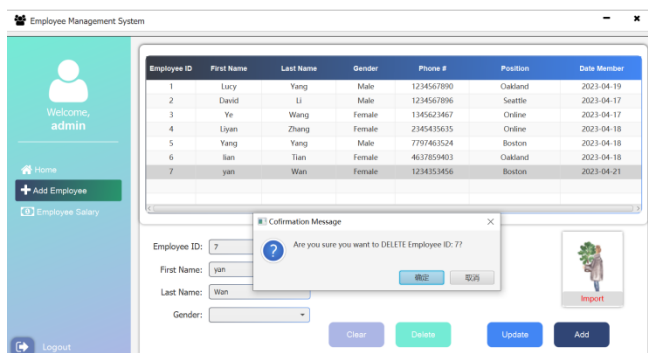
Employee Management System

Welcome,
admin

Home
Add Employee
Employee Salary

Logout

| Employee ID | First Name | Last Name | Gender | Phone # | Position | Date Member |
|---|---|---|---|---|---|---|
| 1 | Lucy | Yang | Male | 1234567890 | Oakland | 2023-04-19 |
| 2 | David | Li | Male | 1234567896 | Seattle | 2023-04-17 |
| 3 | Ye | Wang | Female | 1345623467 | Online | 2023-04-17 |
| 4 | Liyan | Zhang | Female | 2345435635 | Online | 2023-04-18 |
| 5 | Yang | Yang | Male | 7797463524 | Boston | 2023-04-18 |
| 6 | lian | Tian | Female | 4637859403 | Oakland | 2023-04-18 |
| 7 | yan | Wan | Female | 1234353456 | Boston | 2023-04-21 |

Employee ID: 7
First Name: yan
Last Name: Wan
Gender:

Confirmation Message
Are you sure you want to DELETE Employee ID: 7?
确定 取消

Import

Clear Delete Update Add